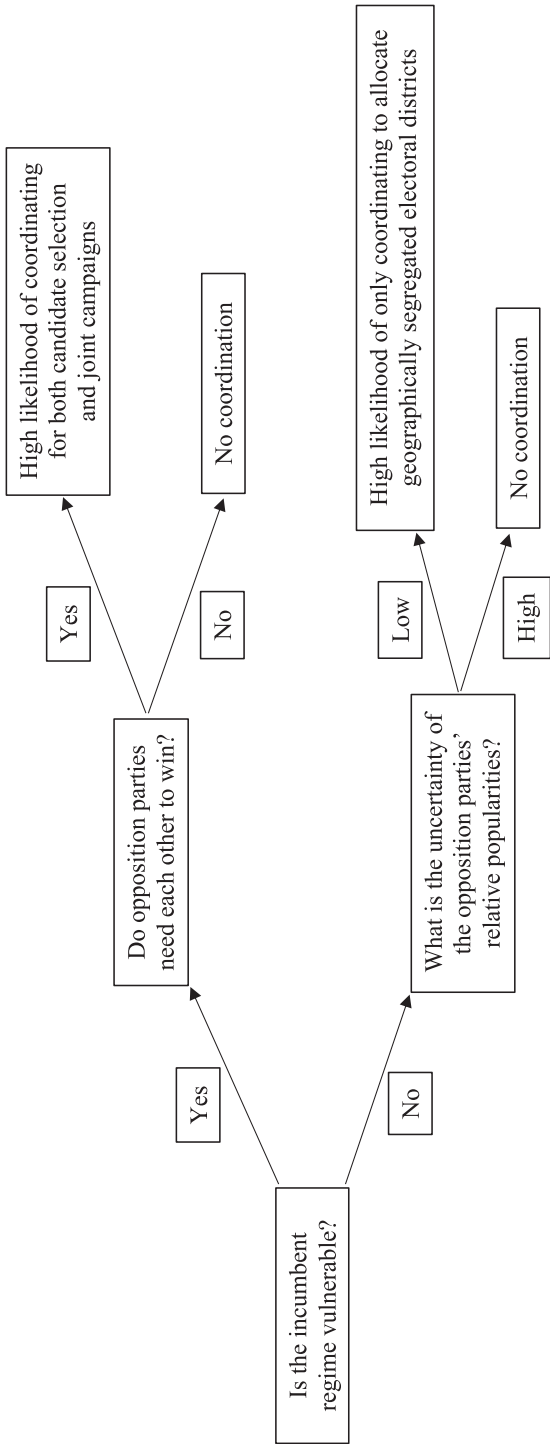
Is the incumbent regime vulnerable?

Yes

Do opposition parties need each other to win?

Yes

High likelihood of coordinating for both candidate selection and joint campaigns

No

No coordination

No

What is the uncertainty of the opposition parties' relative popularities?

Low

High likelihood of only coordinating to allocate geographically segregated electoral districts

High

No coordination